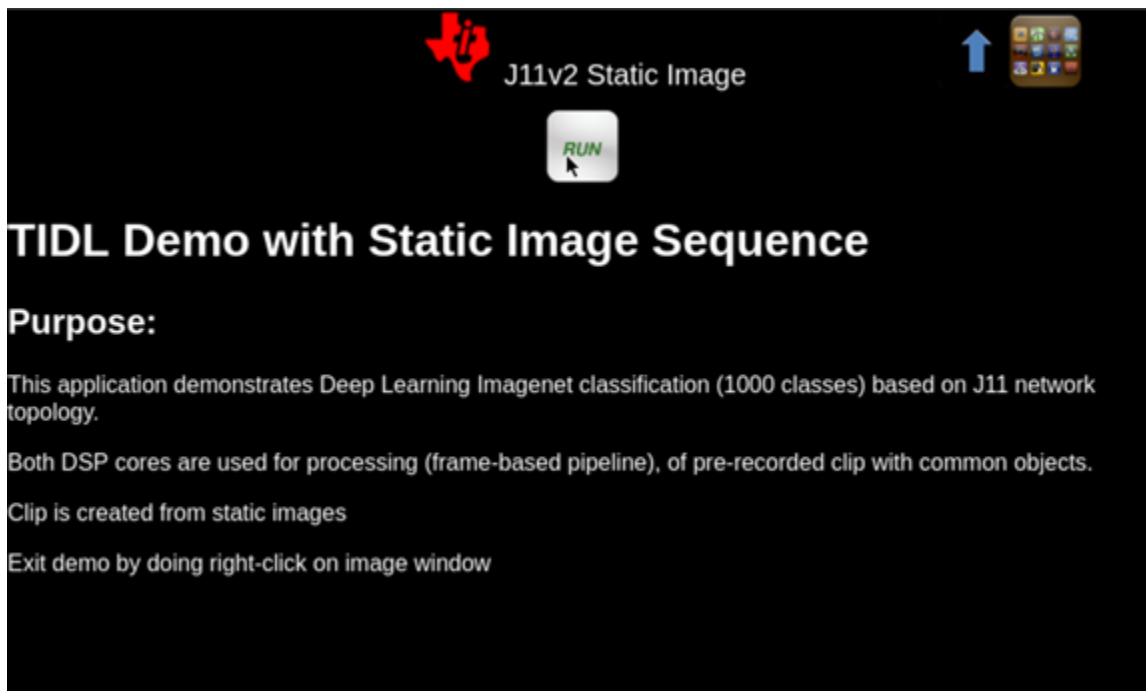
J11v2 Static Image

RUN

TIDL Demo with Static Image Sequence

Purpose:

This application demonstrates Deep Learning Imagenet classification (1000 classes) based on J11 network topology.

Both DSP cores are used for processing (frame-based pipeline), of pre-recorded clip with common objects.

Clip is created from static images

Exit demo by doing right-click on image window